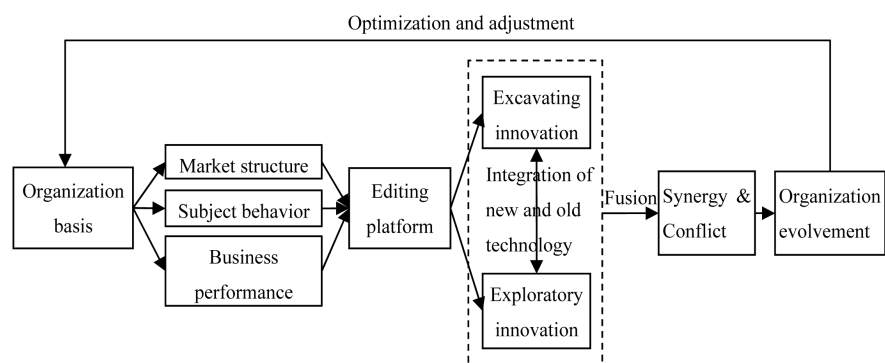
Optimization and adjustment

Organization basis

Market structure

Subject behavior

Business performance

Editing platform

Excavating innovation

Integration of new and old technology

Exploratory innovation

Fusion

Synergy & Conflict

Organization evolvement